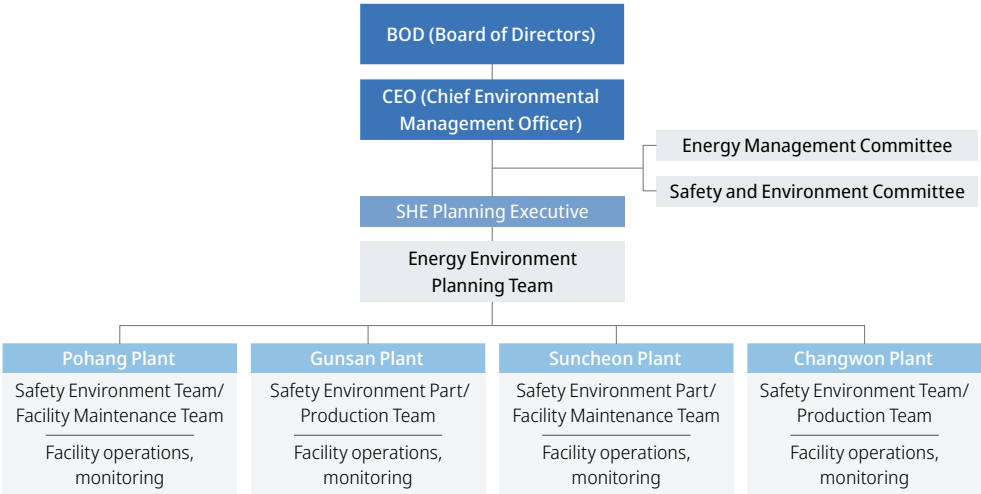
BOD (Board of Directors)

CEO (Chief Environmental Management Officer)

Energy Management Committee

Safety and Environment Committee

SHE Planning Executive

Energy Environment Planning Team

Pohang Plant

Safety Environment Team/ Facility Maintenance Team

Facility operations, monitoring

Gunsan Plant

Safety Environment Part/ Production Team

Facility operations, monitoring

Suncheon Plant

Safety Environment Part/ Facility Maintenance Team

Facility operations, monitoring

Changwon Plant

Safety Environment Team/ Production Team

Facility operations, monitoring